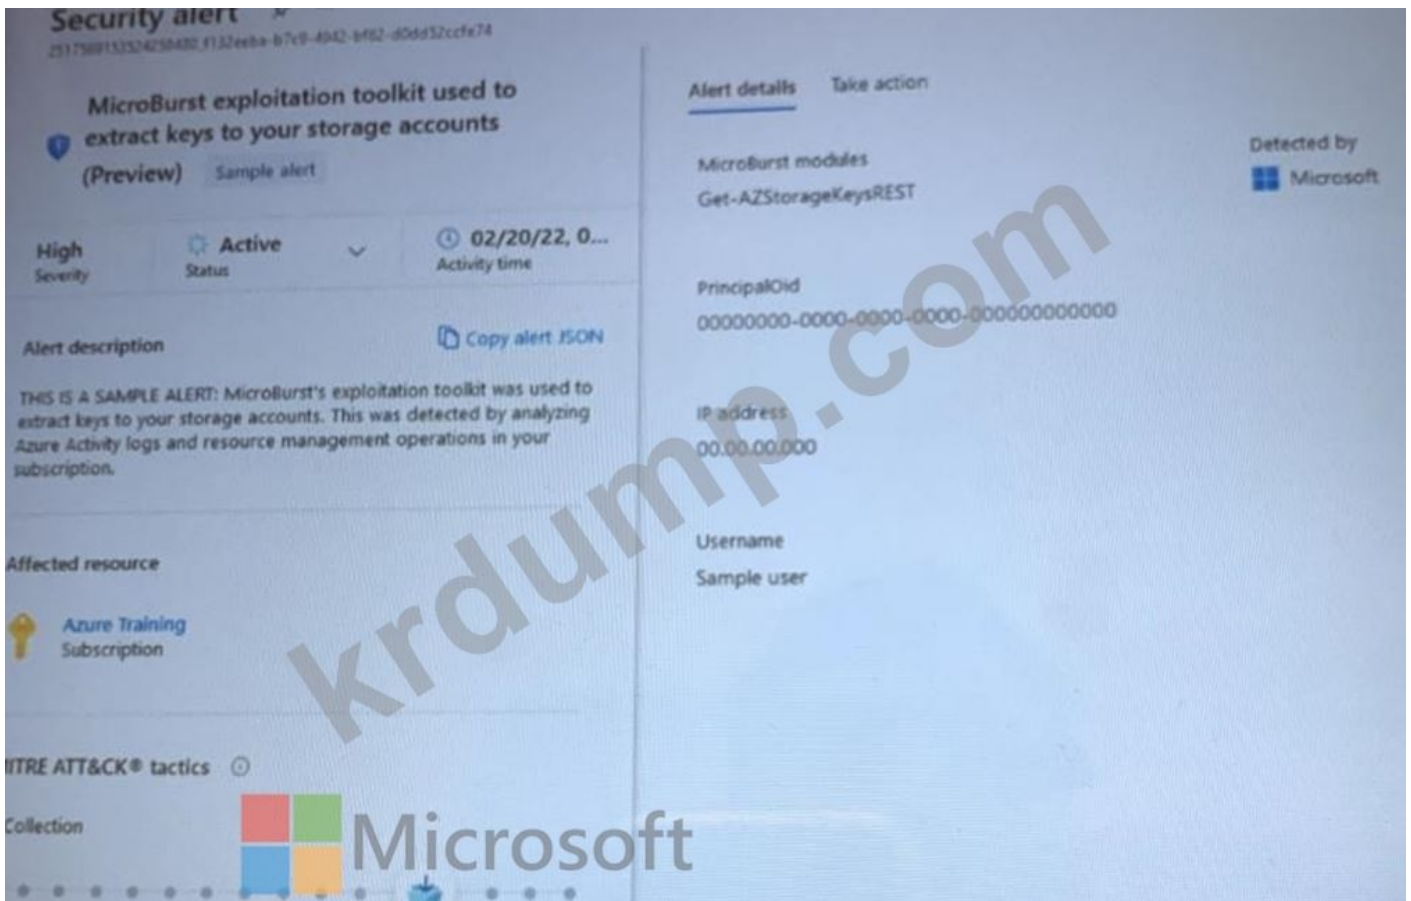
Security alert
2517589153524258480_f132eeba-b7c9-4942-bf62-d0dd32ccfe74

MicroBurst exploitation toolkit used to extract keys to your storage accounts (Preview) Sample alert

High
Severity

Active
Status

02/20/22, 0...
Activity time

Alert description

Copy alert JSON

THIS IS A SAMPLE ALERT: MicroBurst's exploitation toolkit was used to extract keys to your storage accounts. This was detected by analyzing Azure Activity logs and resource management operations in your subscription.

Affected resource

Azure Training
Subscription

ITRE ATT&CK® tactics

Collection

Alert details

Take action

MicroBurst modules
Get-AZStorageKeysREST

Detected by
Microsoft

PrincipalOid
00000000-0000-0000-0000-000000000000

IP address
00.00.00.000

Username
Sample user

krdump.com

Microsoft